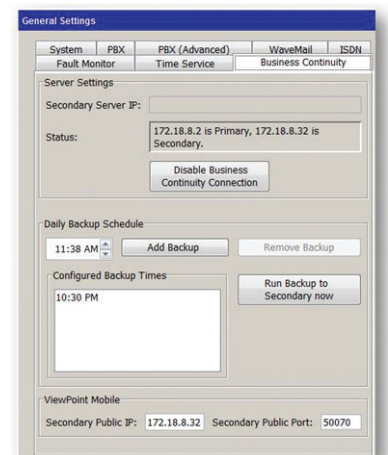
General Settings

System | PBX | PBX (Advanced) | WaveMail | ISDN
Fault Monitor | Time Service | Business Continuity

Server Settings

Secondary Server IP:

Status: 172.18.8.2 is Primary, 172.18.8.32 is Secondary.

Disable Business Continuity Connection

Daily Backup Schedule

11:38 AM

Add Backup

Remove Backup

Configured Backup Times

10:30 PM

Run Backup to Secondary now

ViewPoint Mobile

Secondary Public IP: 172.18.8.32 Secondary Public Port: 50070